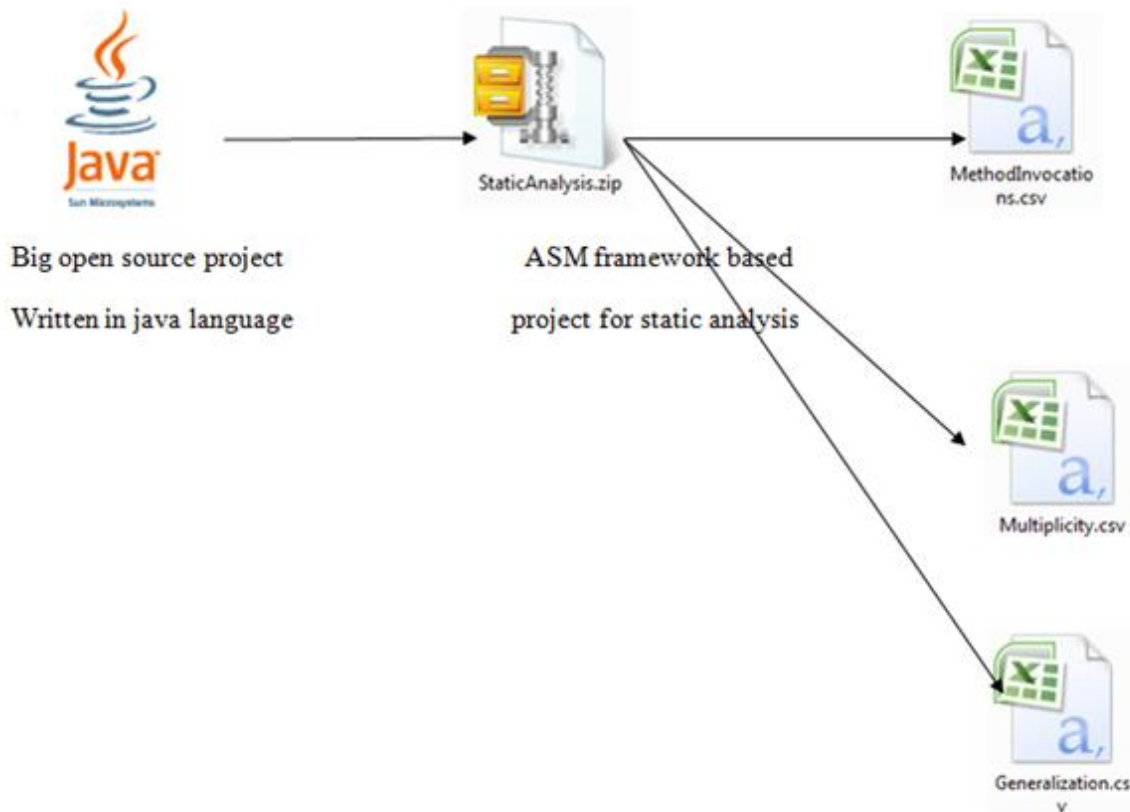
Java
Sun Microsystems

StaticAnalysis.zip

MethodInvocations.csv

Big open source project

Written in java language

ASM framework based

project for static analysis

Multiplicity.csv

Generalization.csv